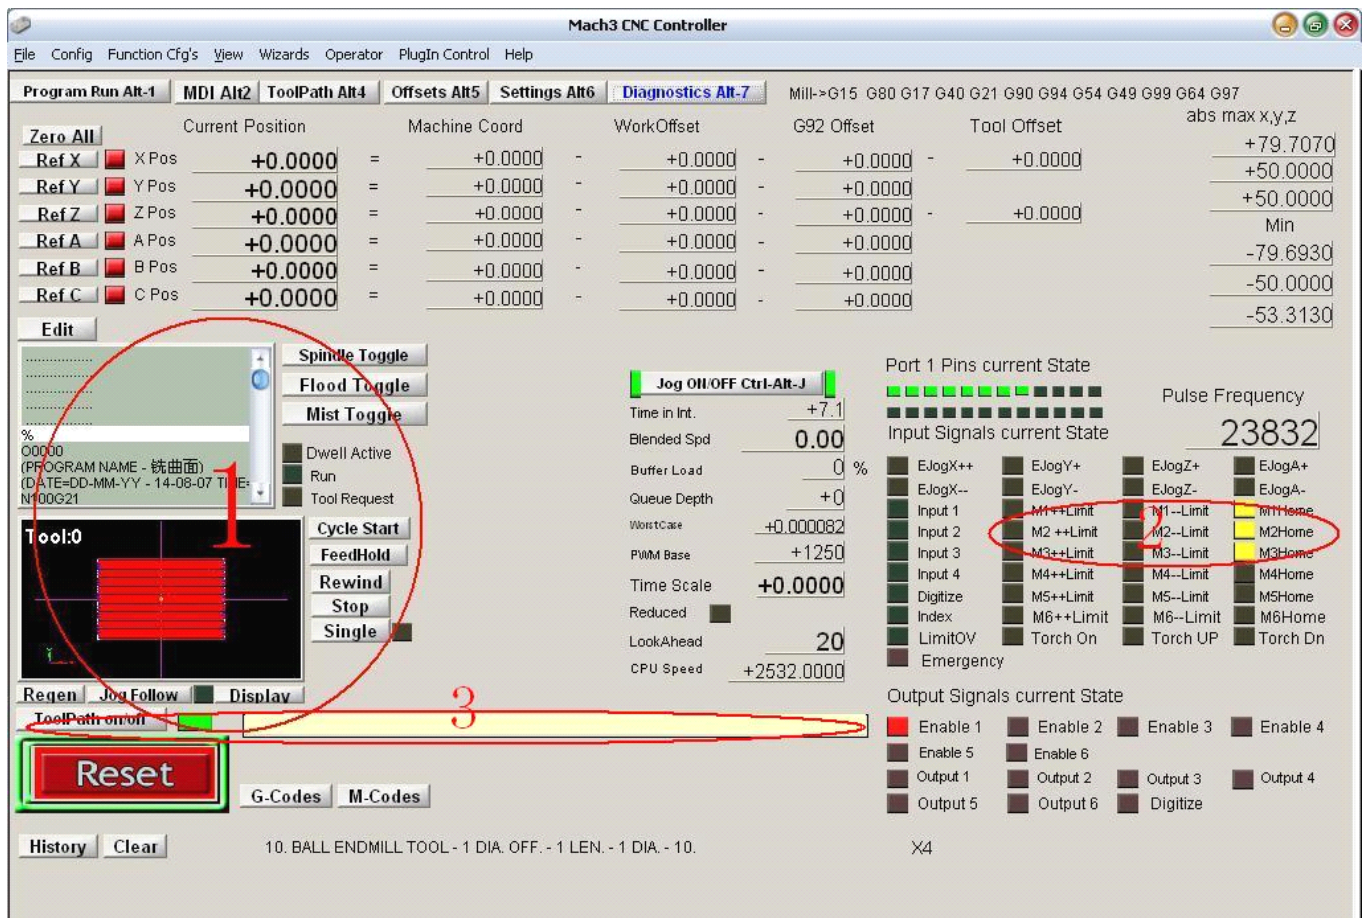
Mach3 CNC Controller

File Config Function Cfg's View Wizards Operator PlugIn Control Help

Program Run Alt-1 | MDI Alt2 | ToolPath Alt4 | Offsets Alt5 | Settings Alt6 | Diagnostics Alt-7

Mill->G15 G80 G17 G40 G21 G90 G94 G54 G49 G99 G64 G97

Zero All

| | | Current Position | | Machine Coord | | WorkOffset | | G92 Offset | | Tool Offset |
|---|---|---|---|---|---|---|---|---|---|---|
| Ref X | X Pos | +0.0000 | = | +0.0000 | - | +0.0000 | - | +0.0000 | - | +0.0000 |
| Ref Y | Y Pos | +0.0000 | = | +0.0000 | - | +0.0000 | - | +0.0000 | | |
| Ref Z | Z Pos | +0.0000 | = | +0.0000 | - | +0.0000 | - | +0.0000 | - | +0.0000 |
| Ref A | A Pos | +0.0000 | = | +0.0000 | - | +0.0000 | - | +0.0000 | | |
| Ref B | B Pos | +0.0000 | = | +0.0000 | - | +0.0000 | - | +0.0000 | | |
| Ref C | C Pos | +0.0000 | = | +0.0000 | - | +0.0000 | - | +0.0000 | | |

abs max x,y,z
+79.7070
+50.0000
+50.0000
Min
-79.6930
-50.0000
-53.3130

Edit

%
O0000
(PROGRAM NAME - 铣曲面)
(DATE=DD-MM-YY - 14-08-07 TIME=
N100G21

Spindle Toggle
Flood Toggle
Mist Toggle
Dwell Active
Run
Tool Request

Tool:0

1

Cycle Start
FeedHold
Rewind
Stop
Single

Regen | Jog Follow | Display
ToolPath on/off

3

Reset

G-Codes | M-Codes

History | Clear

10. BALL ENDMILL TOOL - 1 DIA. OFF. - 1 LEN. - 1 DIA. - 10.

Jog ON/OFF Ctrl-Alt-J
Time in Int. +7.1
Blended Spd 0.00
Buffer Load 0 %
Queue Depth +0
WorstCase +0.000082
PWM Base +1250
Time Scale +0.0000
Reduced
LookAhead 20
CPU Speed +2532.0000

Port 1 Pins current State
Pulse Frequency
23832
Input Signals current State

EJogX++ | EJogY+ | EJogZ+ | EJogA+
EJogX-- | EJogY- | EJogZ- | EJogA-
Input 1 | M1++Limit | M1--Limit | M1Home
Input 2 | M2 ++Limit | M2--Limit | M2Home
Input 3 | M3++Limit | M3--Limit | M3Home
Input 4 | M4++Limit | M4--Limit | M4Home
Digitize | M5++Limit | M5--Limit | M5Home
Index | M6++Limit | M6--Limit | M6Home
LimitOV | Torch On | Torch UP | Torch Dn
Emergency

2

Output Signals current State
Enable 1 | Enable 2 | Enable 3 | Enable 4
Enable 5 | Enable 6
Output 1 | Output 2 | Output 3 | Output 4
Output 5 | Output 6 | Digitize

X4